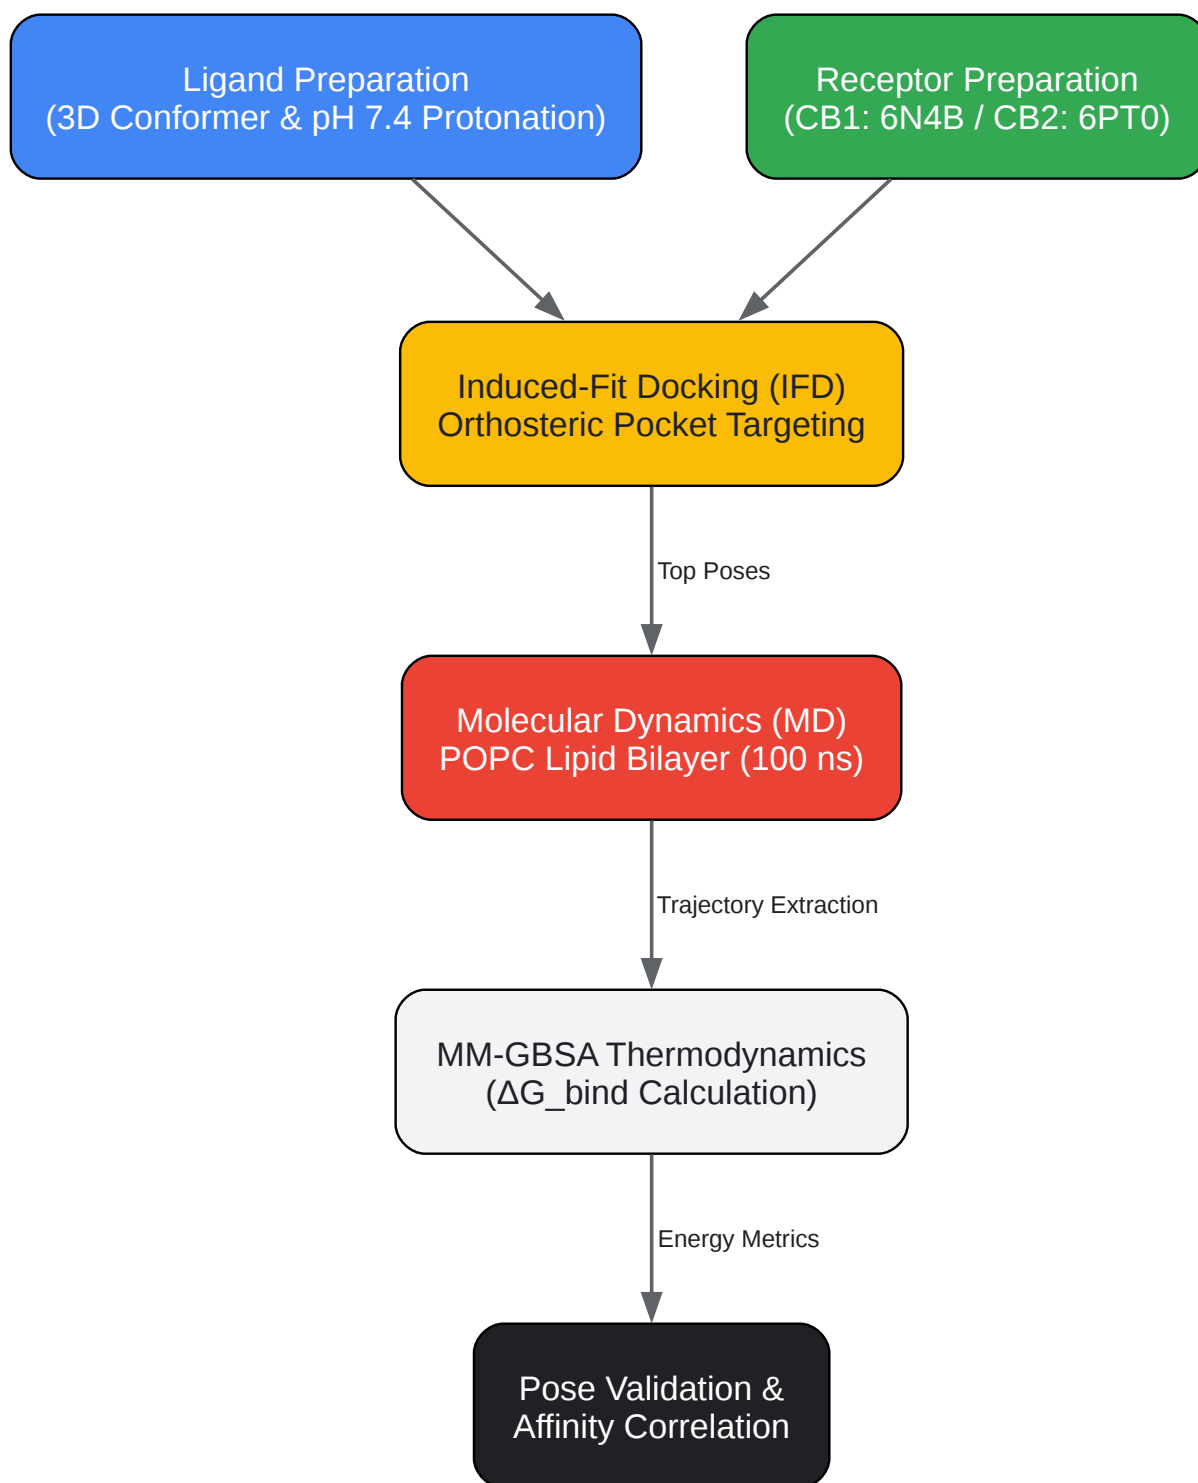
Ligand Preparation
(3D Conformer & pH 7.4 Protonation)

Receptor Preparation
(CB1: 6N4B / CB2: 6PT0)

Induced-Fit Docking (IFD)
Orthosteric Pocket Targeting

Top Poses

Molecular Dynamics (MD)
POPC Lipid Bilayer (100 ns)

Trajectory Extraction

MM-GBSA Thermodynamics
(ΔG_bind Calculation)

Energy Metrics

Pose Validation &
Affinity Correlation